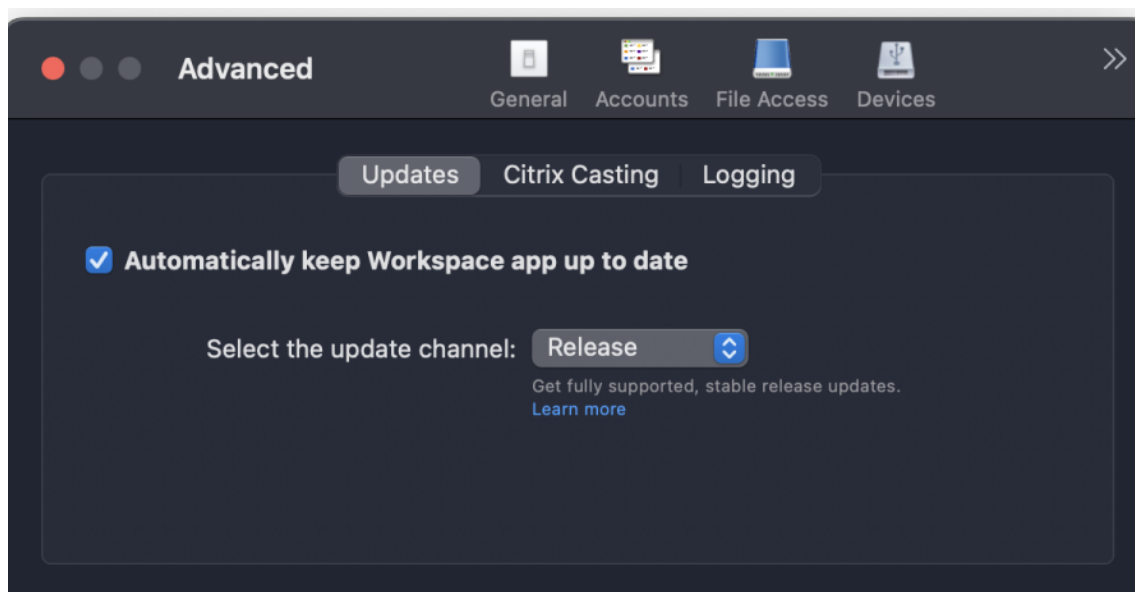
Advanced

General Accounts File Access Devices

>>

Updates Citrix Casting Logging

Automatically keep Workspace app up to date

Select the update channel: Release

Get fully supported, stable release updates.
Learn more